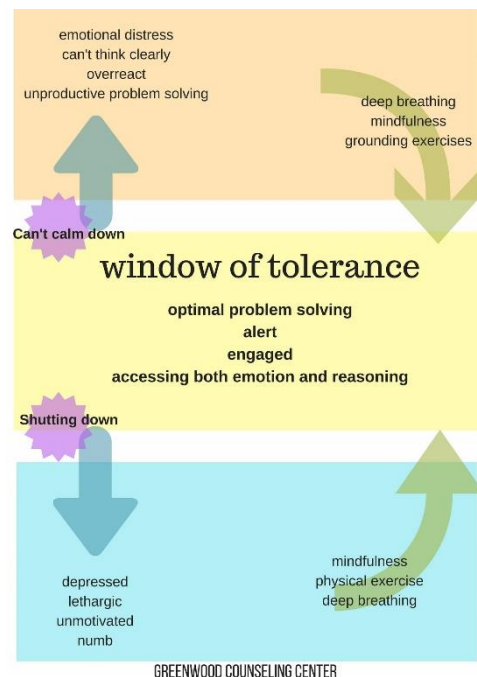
emotional distress
can't think clearly
overreact
unproductive problem solving

deep breathing
mindfulness
grounding exercises

Can't calm down

window of tolerance

optimal problem solving
alert
engaged
accessing both emotion and reasoning

Shutting down

depressed
lethargic
unmotivated
numb

mindfulness
physical exercise
deep breathing

GREENWOOD COUNSELING CENTER